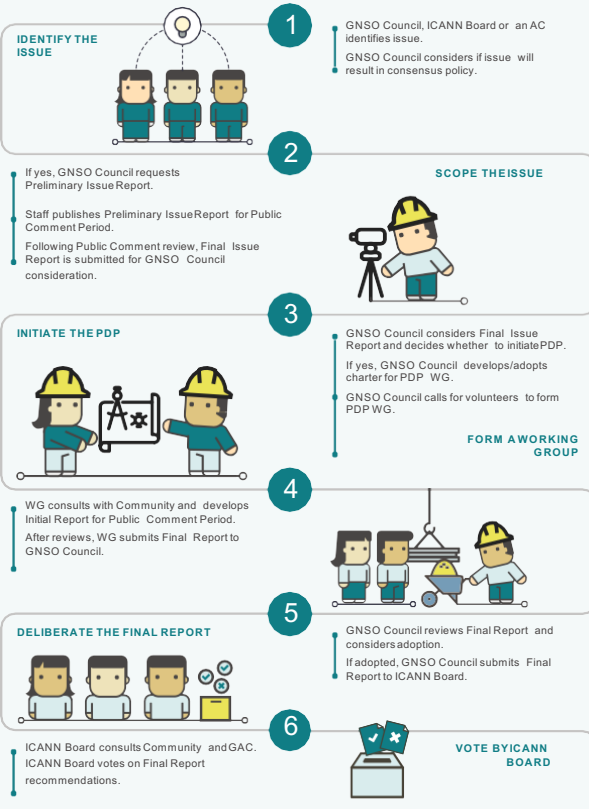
IDENTIFY THE ISSUE

1

GNSO Council, ICANN Board or an AC identifies issue.

GNSO Council considers if issue will result in consensus policy.

2

If yes, GNSO Council requests Preliminary Issue Report.

Staff publishes Preliminary Issue Report for Public Comment Period.

Following Public Comment review, Final Issue Report is submitted for GNSO Council consideration.

SCOPE THE ISSUE

3

INITIATE THE PDP

GNSO Council considers Final Issue Report and decides whether to initiate PDP.

If yes, GNSO Council develops/adopts charter for PDP WG.

GNSO Council calls for volunteers to form PDP WG.

FORM A WORKING GROUP

4

WG consults with Community and develops Initial Report for Public Comment Period.

After reviews, WG submits Final Report to GNSO Council.

5

DELIBERATE THE FINAL REPORT

GNSO Council reviews Final Report and considers adoption.

If adopted, GNSO Council submits Final Report to ICANN Board.

6

ICANN Board consults Community and GAC.

ICANN Board votes on Final Report recommendations.

VOTE BY ICANN BOARD